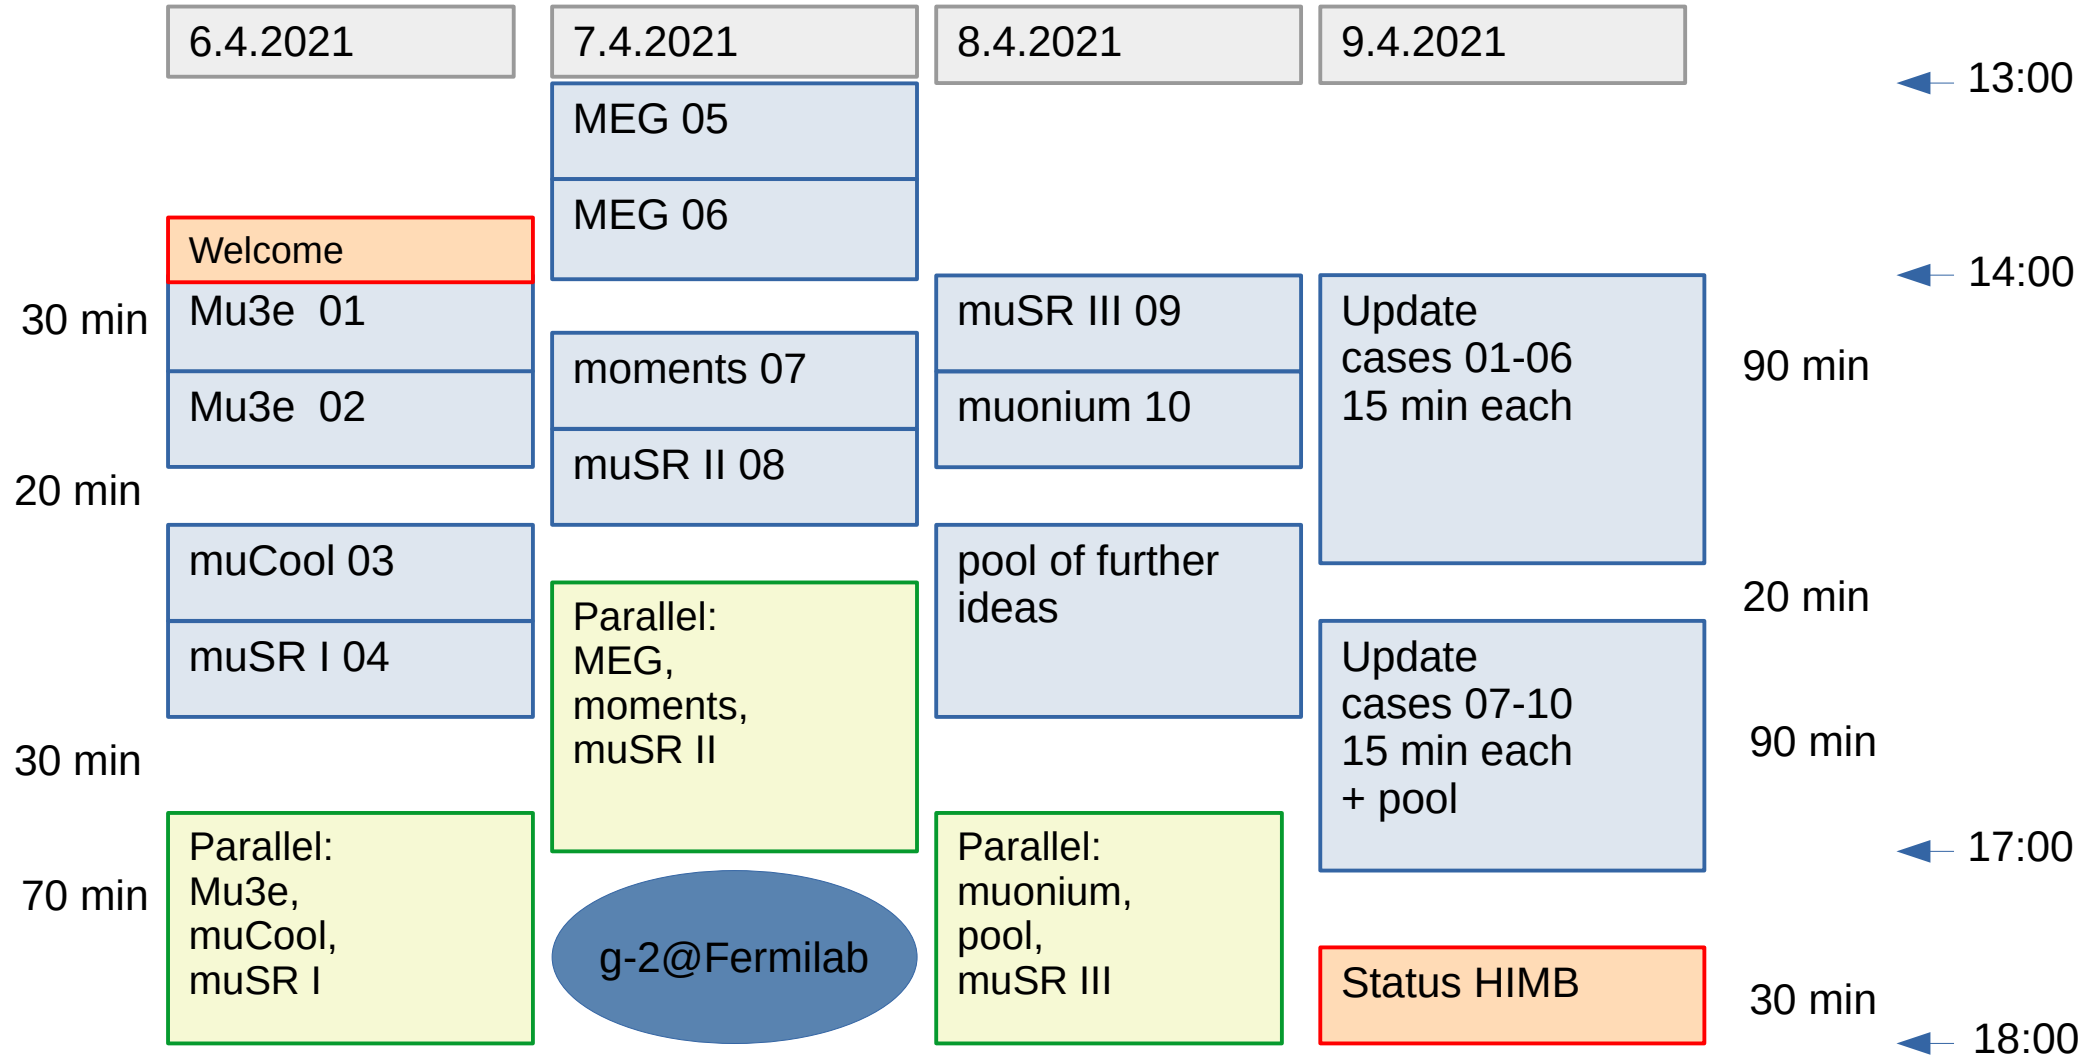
| 6.4.2021 | 7.4.2021 | 8.4.2021 | 9.4.2021 |
|---|---|---|---|

13:00

MEG 05

MEG 06

14:00

Welcome

30 min

Mu3e 01

Mu3e 02

moments 07

muSR II 08

muSR III 09

muonium 10

Update cases 01-06 15 min each

90 min

20 min

muCool 03

muSR I 04

pool of further ideas

Parallel: MEG, moments, muSR II

20 min

Update cases 07-10 15 min each + pool

90 min

30 min

17:00

70 min

Parallel: Mu3e, muCool, muSR I

g-2@Fermilab

Parallel: muonium, pool, muSR III

Status HIMB

30 min

18:00